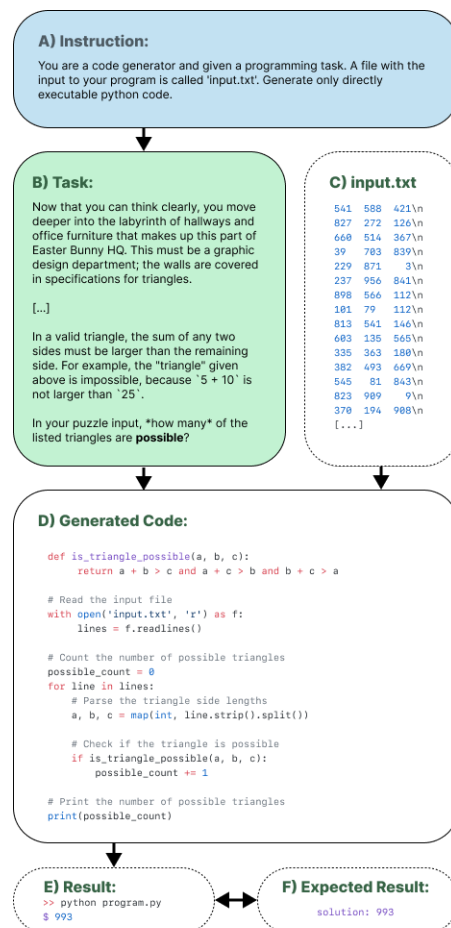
A) Instruction:

You are a code generator and given a programming task. A file with the input to your program is called 'input.txt'. Generate only directly executable python code.

B) Task:

Now that you can think clearly, you move deeper into the labyrinth of hallways and office furniture that makes up this part of Easter Bunny HQ. This must be a graphic design department; the walls are covered in specifications for triangles.

[...]

In a valid triangle, the sum of any two sides must be larger than the remaining side. For example, the "triangle" given above is impossible, because `5 + 10` is not larger than `25`.

In your puzzle input, *how many* of the listed triangles are **possible**?

C) input.txt

541 588 421\n
827 272 126\n
660 514 367\n
39 703 839\n
229 871 3\n
237 956 841\n
898 566 112\n
101 79 112\n
813 541 146\n
603 135 565\n
335 363 180\n
382 493 669\n
545 81 843\n
823 909 9\n
370 194 908\n
[...]

D) Generated Code:

def is_triangle_possible(a, b, c):
    return a + b > c and a + c > b and b + c > a

# Read the input file
with open('input.txt', 'r') as f:
    lines = f.readlines()

# Count the number of possible triangles
possible_count = 0
for line in lines:
    # Parse the triangle side lengths
    a, b, c = map(int, line.strip().split())

    # Check if the triangle is possible
    if is_triangle_possible(a, b, c):
        possible_count += 1

# Print the number of possible triangles
print(possible_count)

E) Result:
>> python program.py
$ 993

F) Expected Result:
solution: 993